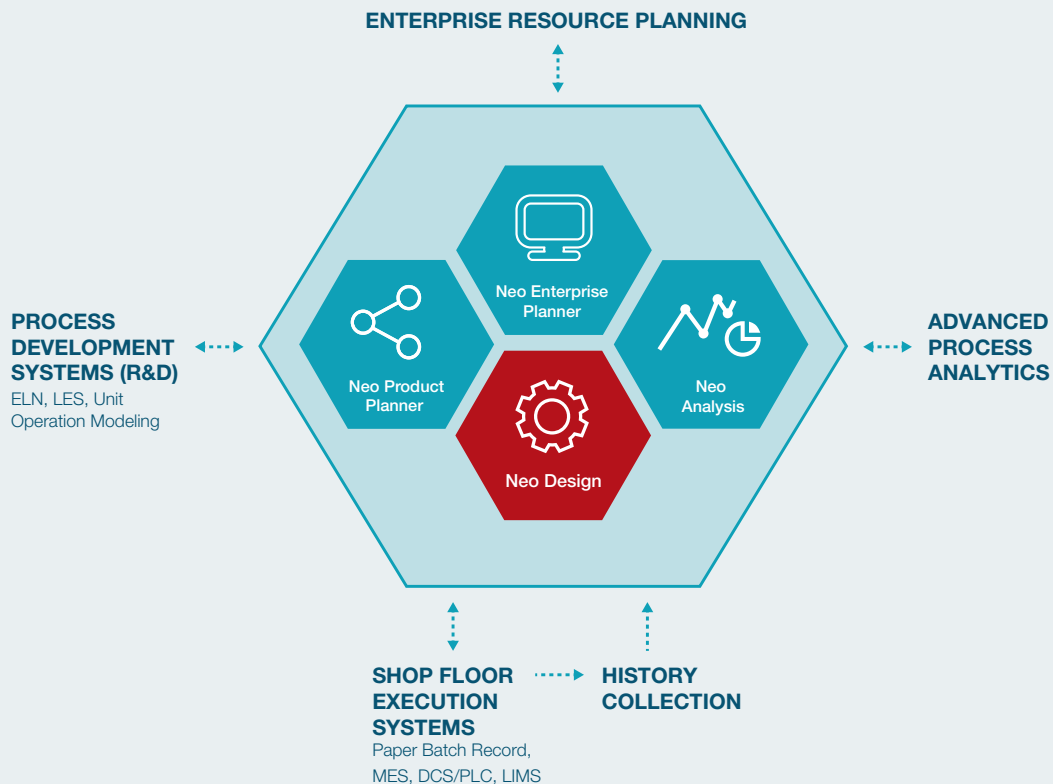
ENTERPRISE RESOURCE PLANNING

PROCESS DEVELOPMENT SYSTEMS (R&D)
ELN, LES, Unit Operation Modeling

Neo Enterprise Planner

Neo Product Planner

Neo Analysis

Neo Design

ADVANCED PROCESS ANALYTICS

SHOP FLOOR EXECUTION SYSTEMS
Paper Batch Record, MES, DCS/PLC, LIMS

HISTORY COLLECTION